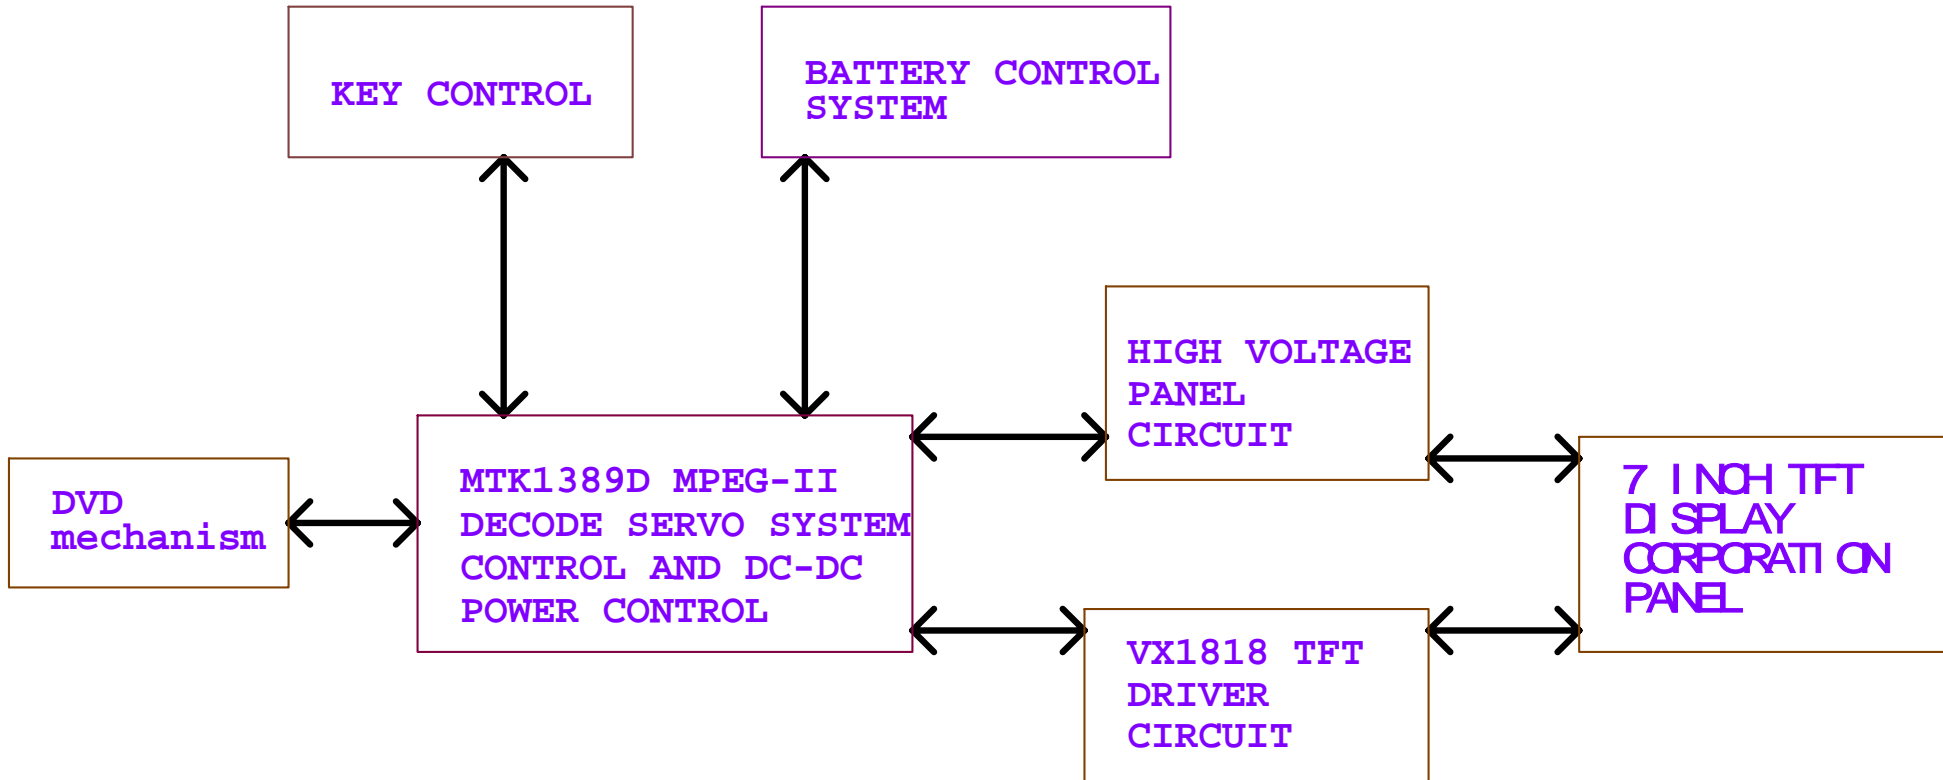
KEY CONTROL

BATTERY CONTROL SYSTEM

HIGH VOLTAGE PANEL CIRCUIT

DVD mechanism

MTK1389D MPEG-II DECODE SERVO SYSTEM CONTROL AND DC-DC POWER CONTROL

7 INCH TFT DISPLAY CORPORATION PANEL

VX1818 TFT DRIVER CIRCUIT